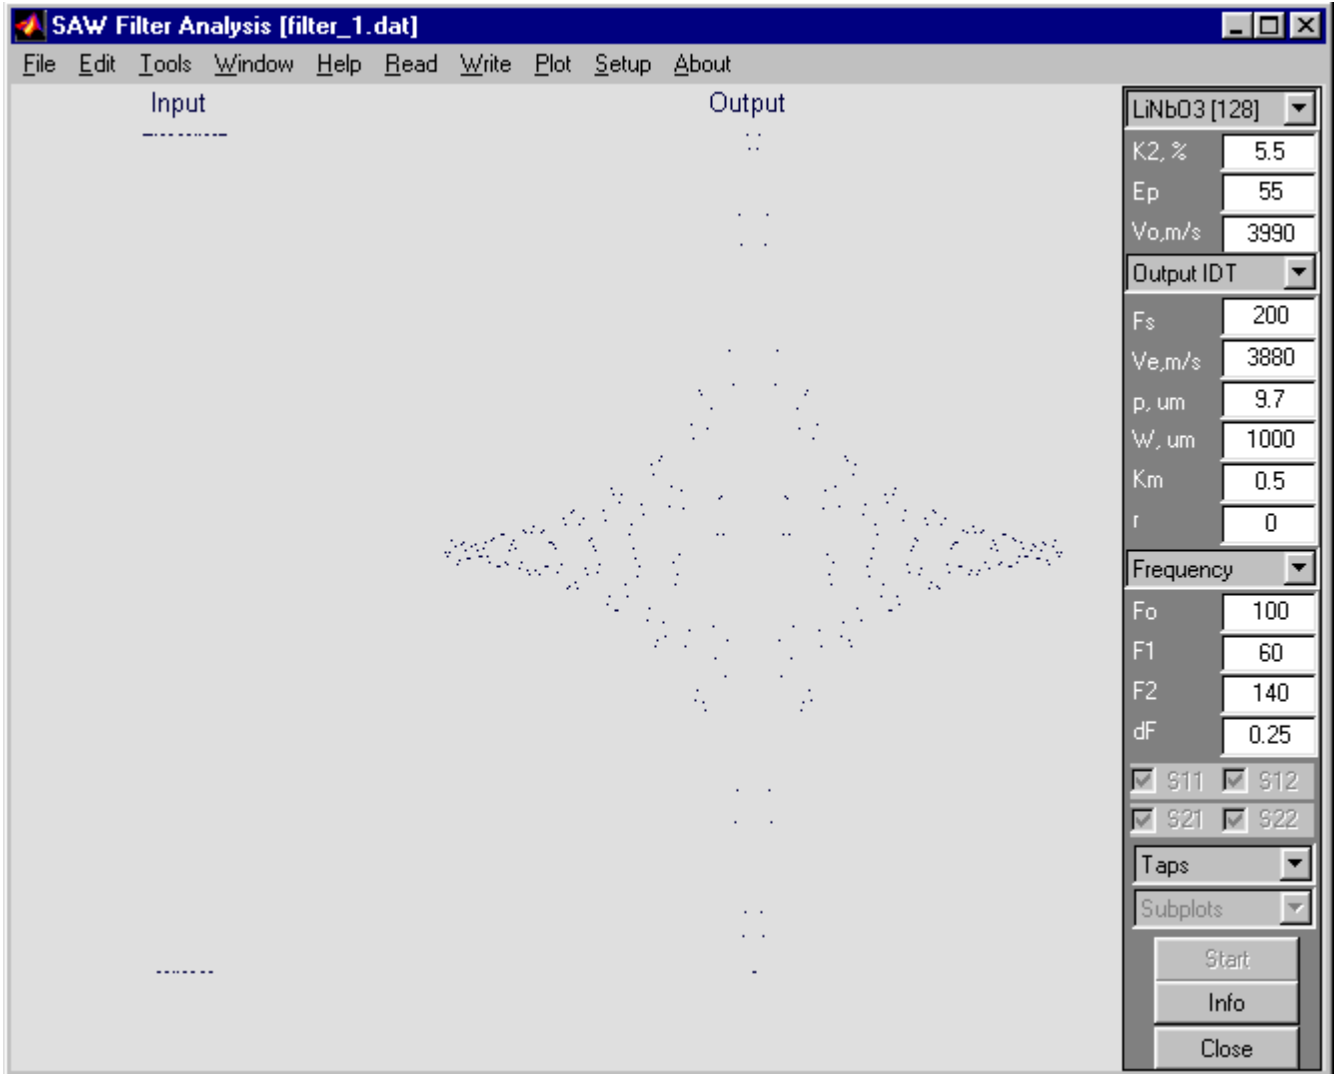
SAW Filter Analysis [filter_1.dat]

File Edit Tools Window Help Read Write Plot Setup About

Input

Output

LiNbO3 [128]

K2, % 5.5
Ep 55
Vo,m/s 3990

Output IDT

Fs 200
Ve,m/s 3880
p, um 9.7
W, um 1000
Km 0.5
r 0

Frequency

Fo 100
F1 60
F2 140
dF 0.25

S11 S12
S21 S22

Taps

Subplots

Start
Info
Close